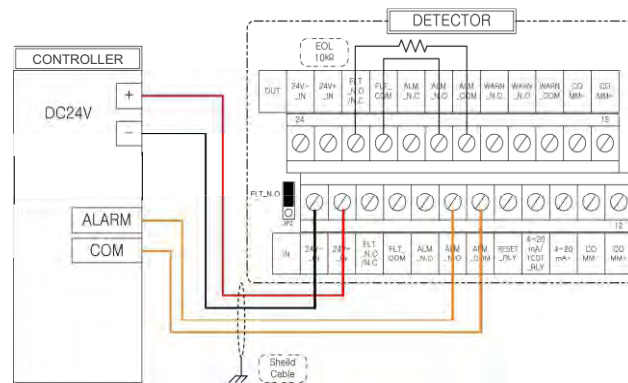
DETECTOR

CONTROLLER

DC24V

+

−

ALARM

COM

EOL
10kΩ

OUT
24V-
_IN
24V+
_IN
FLT
_N.O
/N.C
FLT_
COM
ALM
_N.C
ALM
_N.O
ALM
_COM
WARN
_N.C
WARN
_N.O
WARN
_COM
CO
MM-
CO
MM+

24
13

FLT_N.O

JP2

IN
24V-
_IN
24V+
_IN
FLT
_N.O
/N.C
FLT_
COM
ALM
_N.C
ALM
_N.O
ALM
_COM
RESET
_RLY
4~20
mA/
1CGT
_RLY
4~20
mA+
CO
MM
CO
MM+

12

Sheild
Cable